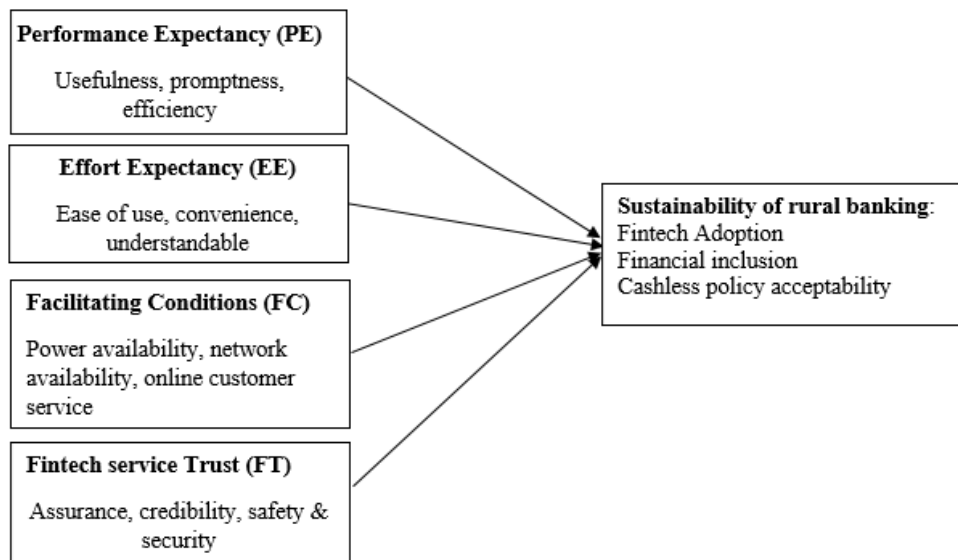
Performance Expectancy (PE)

Usefulness, promptness, efficiency

Effort Expectancy (EE)

Ease of use, convenience, understandable

Facilitating Conditions (FC)

Power availability, network availability, online customer service

Fintech service Trust (FT)

Assurance, credibility, safety & security

Sustainability of rural banking:
Fintech Adoption
Financial inclusion
Cashless policy acceptability